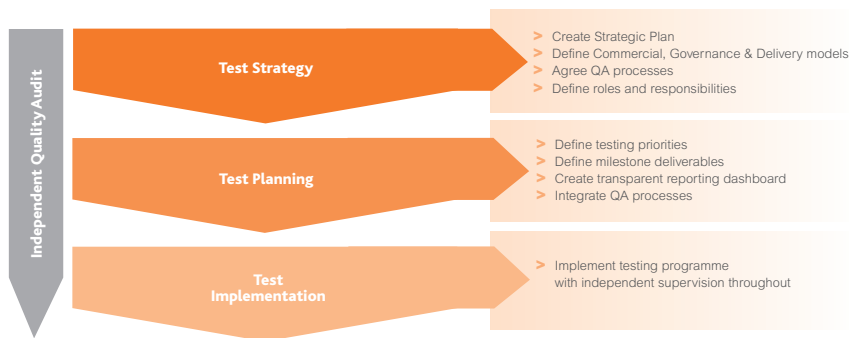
Independent Quality Audit

Test Strategy

> Create Strategic Plan
> Define Commercial, Governance & Delivery models
> Agree QA processes
> Define roles and responsibilities

Test Planning

> Define testing priorities
> Define milestone deliverables
> Create transparent reporting dashboard
> Integrate QA processes

Test Implementation

> Implement testing programme with independent supervision throughout